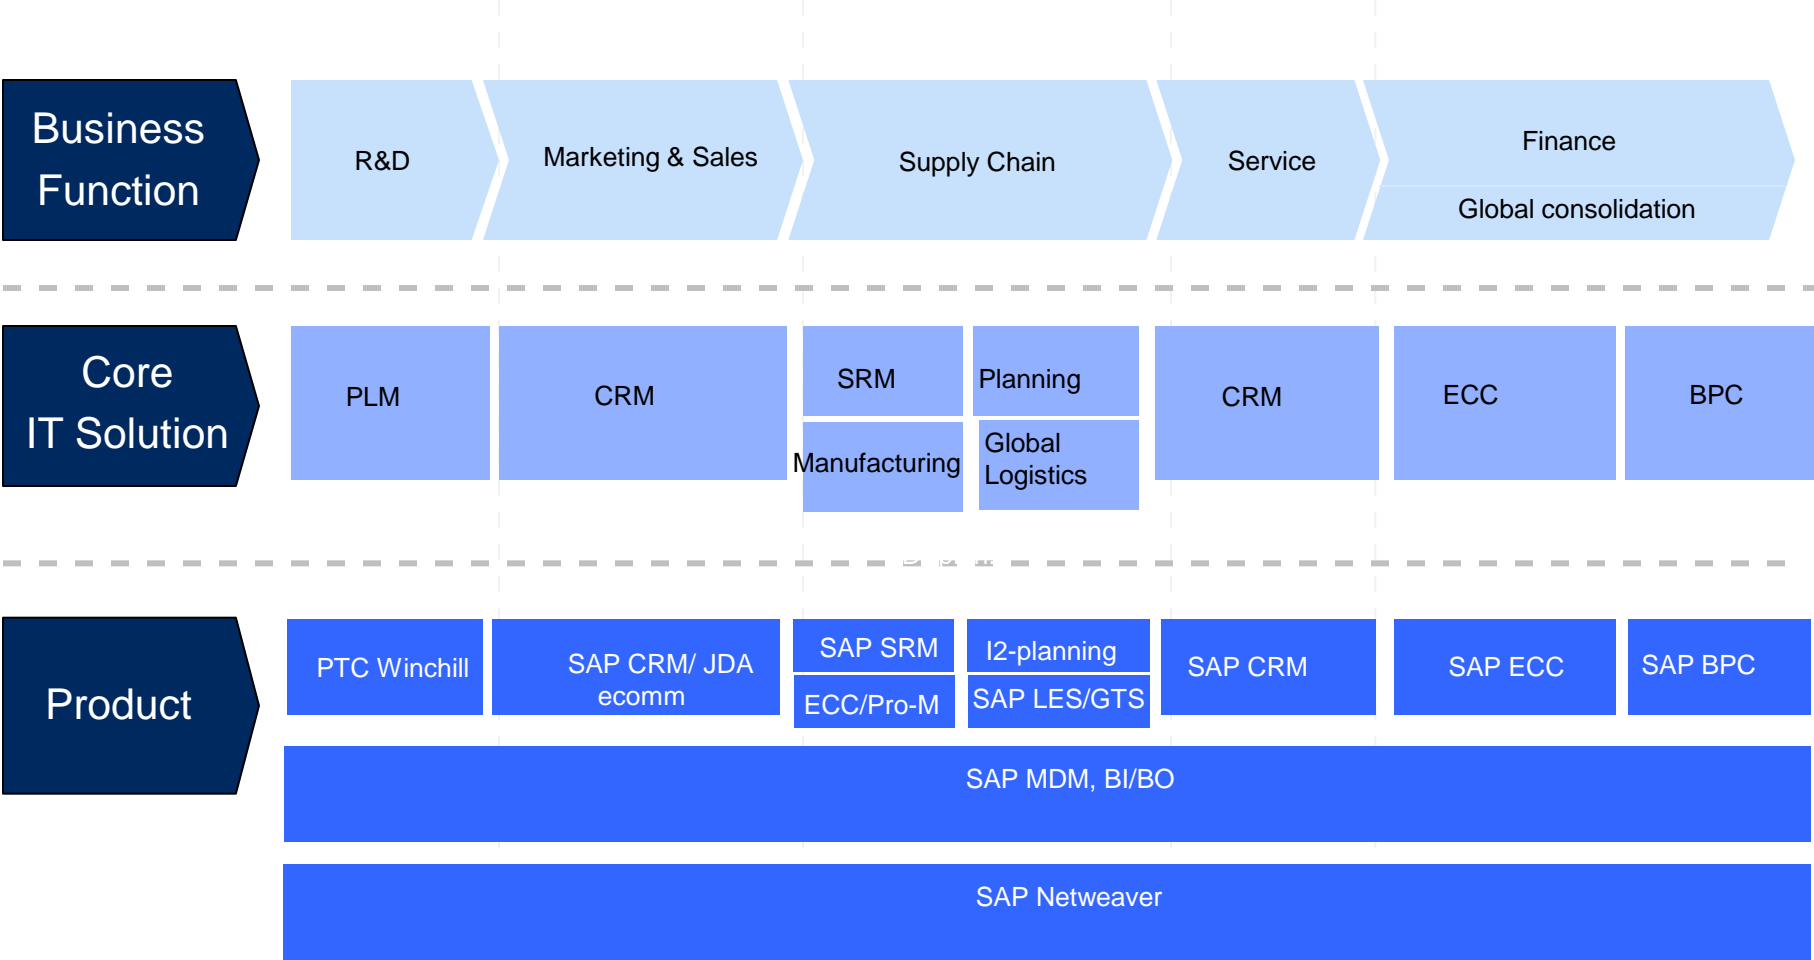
Business Function

R&D

Marketing & Sales

Supply Chain

Service

Finance

Global consolidation

Core IT Solution

PLM

CRM

SRM

Planning

Manufacturing

Global Logistics

CRM

ECC

BPC

Product

PTC Winchill

SAP CRM/ JDA ecomm

SAP SRM

I2-planning

ECC/Pro-M

SAP LES/GTS

SAP CRM

SAP ECC

SAP BPC

SAP MDM, BI/BO

SAP Netweaver